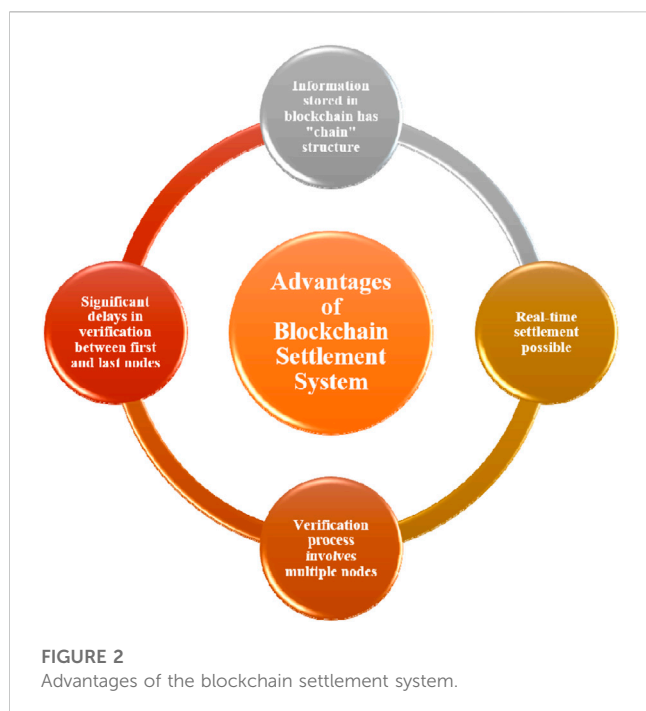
Information stored in blockchain has "chain" structure

Significant delays in verification between first and last nodes

Advantages of Blockchain Settlement System

Real-time settlement possible

Verification process involves multiple nodes

FIGURE 2
Advantages of the blockchain settlement system.